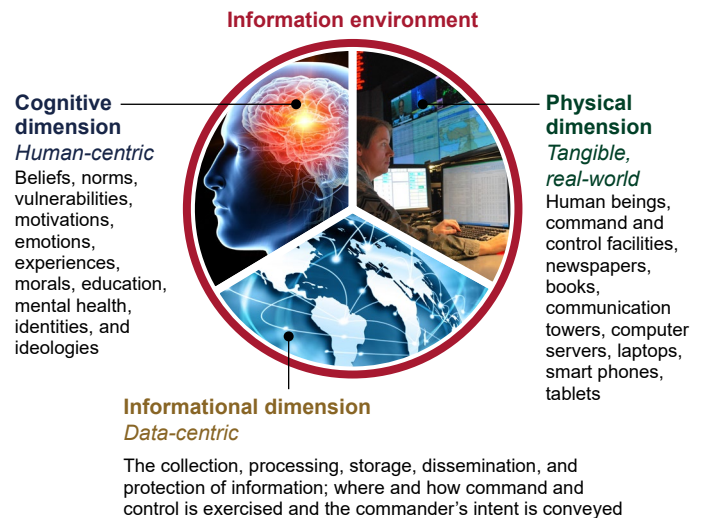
Information environment

Cognitive dimension
Human-centric
Beliefs, norms, vulnerabilities, motivations, emotions, experiences, morals, education, mental health, identities, and ideologies

Physical dimension
Tangible, real-world
Human beings, command and control facilities, newspapers, books, communication towers, computer servers, laptops, smart phones, tablets

Informational dimension
Data-centric
The collection, processing, storage, dissemination, and protection of information; where and how command and control is exercised and the commander's intent is conveyed